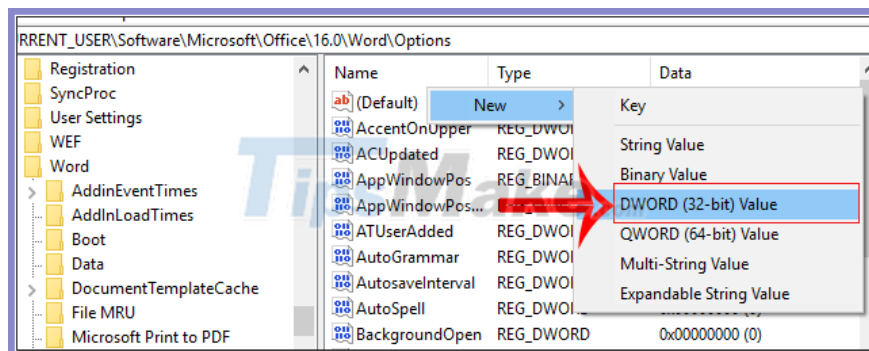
RRENT_USER\Software\Microsoft\Office\16.0\Word\Options

Registration
SyncProc
User Settings
WEF
Word
AddinEventTimes
AddInLoadTimes
Boot
Data
DocumentTemplateCache
File MRU
Microsoft Print to PDF

| Name | Type | Data |
|---|---|---|
| (Default) | | |
| AccentOnUpper | REG_DWORD | |
| ACUpdated | REG_DWORD | |
| AppWindowPos | REG_BINARY | |
| AppWindowPos... | | |
| ATUserAdded | REG_DWORD | |
| AutoGrammar | REG_DWORD | |
| AutosaveInterval | REG_DWORD | |
| AutoSpell | REG_DWORD | |
| BackgroundOpen | REG_DWORD | 0x00000000 (0) |

New >

Key
String Value
Binary Value
DWORD (32-bit) Value
QWORD (64-bit) Value
Multi-String Value
Expandable String Value

TipsMake